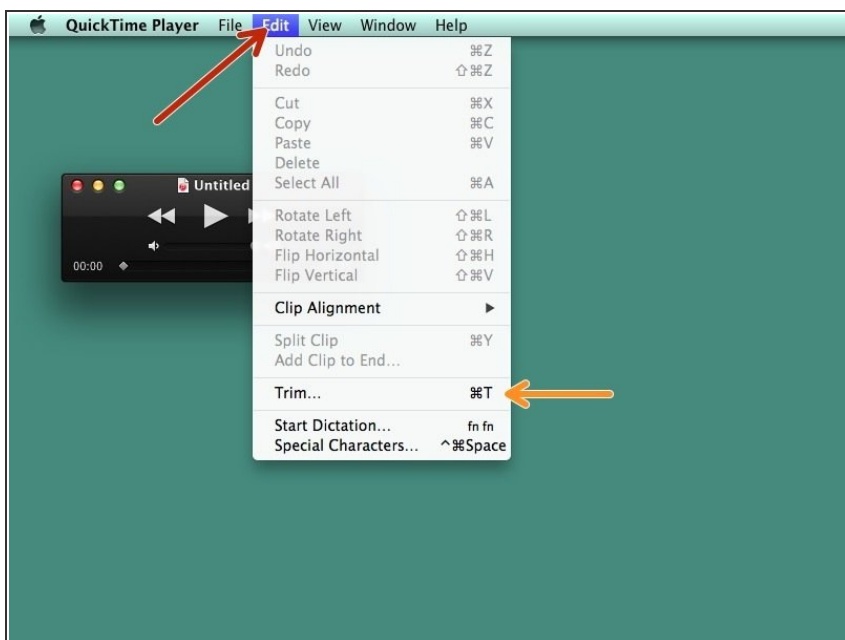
QuickTime Player File Edit View Window Help

Untitled

00:00

Undo ⌘Z
Redo ⇧⌘Z

Cut ⌘X
Copy ⌘C
Paste ⌘V
Delete
Select All ⌘A

Rotate Left ⇧⌘L
Rotate Right ⇧⌘R
Flip Horizontal ⇧⌘H
Flip Vertical ⇧⌘V

Clip Alignment ▶

Split Clip ⌘Y
Add Clip to End...

Trim... ⌘T

Start Dictation... fn fn
Special Characters... ^⌘Space